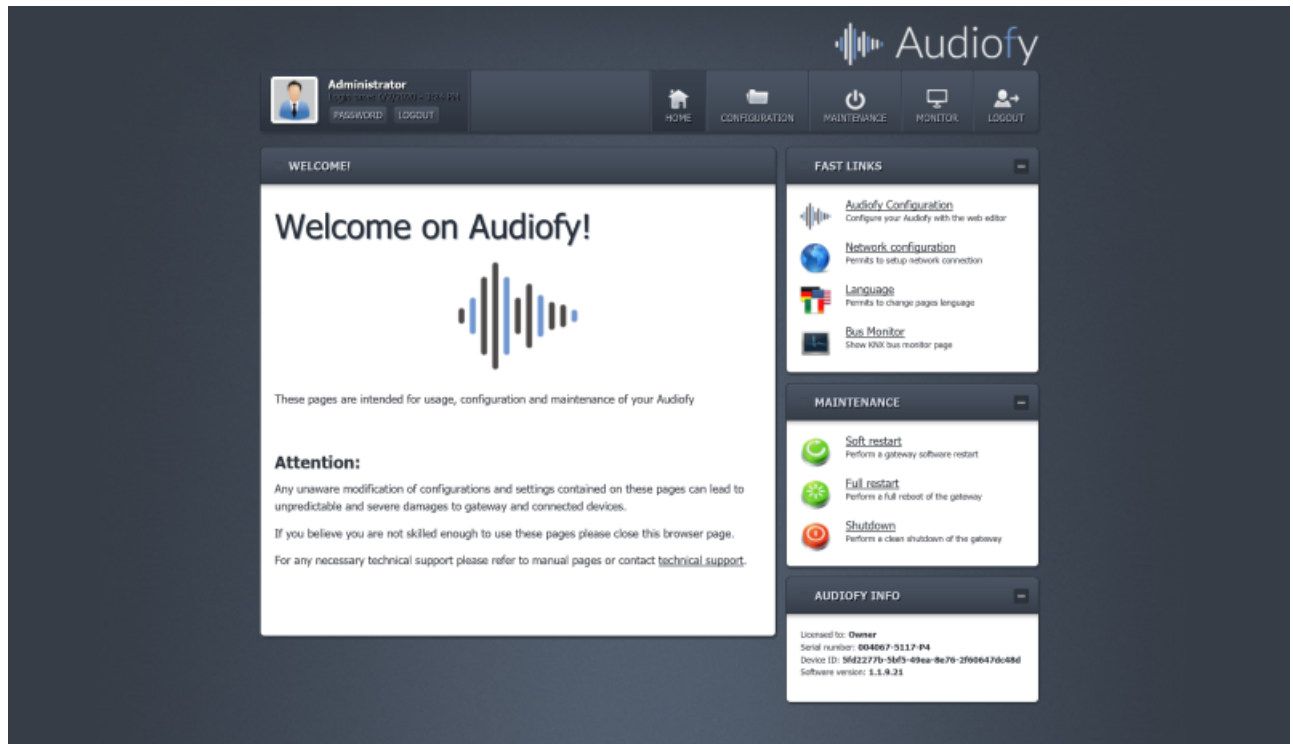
Audiofy

Administrator
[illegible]
PASSWORD LOGOUT

HOME CONFIGURATION MAINTENANCE MONITOR LOGOUT

WELCOME!

Welcome on Audiofy!

These pages are intended for usage, configuration and maintenance of your Audiofy

Attention:

Any unaware modification of configurations and settings contained on these pages can lead to unpredictable and severe damages to gateway and connected devices.

If you believe you are not skilled enough to use these pages please close this browser page.

For any necessary technical support please refer to manual pages or contact technical support.

FAST LINKS

Audiofy Configuration
Configure your Audiofy with the web editor

Network configuration
Permits to setup network connection

Language
Permits to change pages language

Bus Monitor
Show KNX bus monitor page

MAINTENANCE

Soft restart
Perform a gateway software restart

Full restart
Perform a full reboot of the gateway

Shutdown
Perform a clean shutdown of the gateway

AUDIOFY INFO

Licensed to: Owner
Serial number: 004067-5117-P4
Device ID: 5fd2277b-5bf5-49ea-8e76-2f60647dc48d
Software version: 1.1.9.21